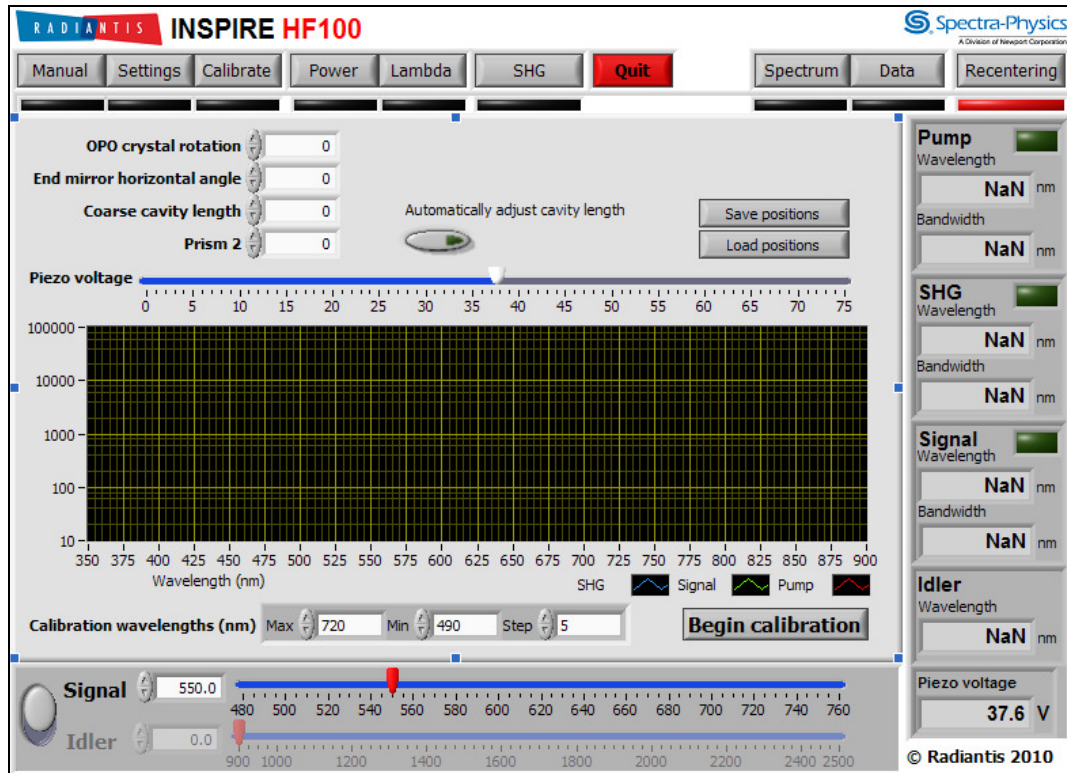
RADIANTIS INSPIRE HF100

Spectra-Physics
A Division of Newport Corporation

Manual Settings Calibrate Power Lambda SHG Quit Spectrum Data Recentering

OPO crystal rotation 0
End mirror horizontal angle 0
Coarse cavity length 0
Prism 2 0

Automatically adjust cavity length

Save positions
Load positions

Piezo voltage
0 5 10 15 20 25 30 35 40 45 50 55 60 65 70 75

100000
10000
1000
100
10
350 375 400 425 450 475 500 525 550 575 600 625 650 675 700 725 750 775 800 825 850 875 900
Wavelength (nm)

SHG Signal Pump

Calibration wavelengths (nm) Max 720 Min 490 Step 5

Begin calibration

Signal 550.0
480 500 520 540 560 580 600 620 640 660 680 700 720 740 760
Idler 0.0
900 1000 1200 1400 1600 1800 2000 2200 2400 2500

Pump
Wavelength
NaN nm
Bandwidth
NaN nm

SHG
Wavelength
NaN nm
Bandwidth
NaN nm

Signal
Wavelength
NaN nm
Bandwidth
NaN nm

Idler
Wavelength
NaN nm

Piezo voltage
37.6 V

© Radiantis 2010